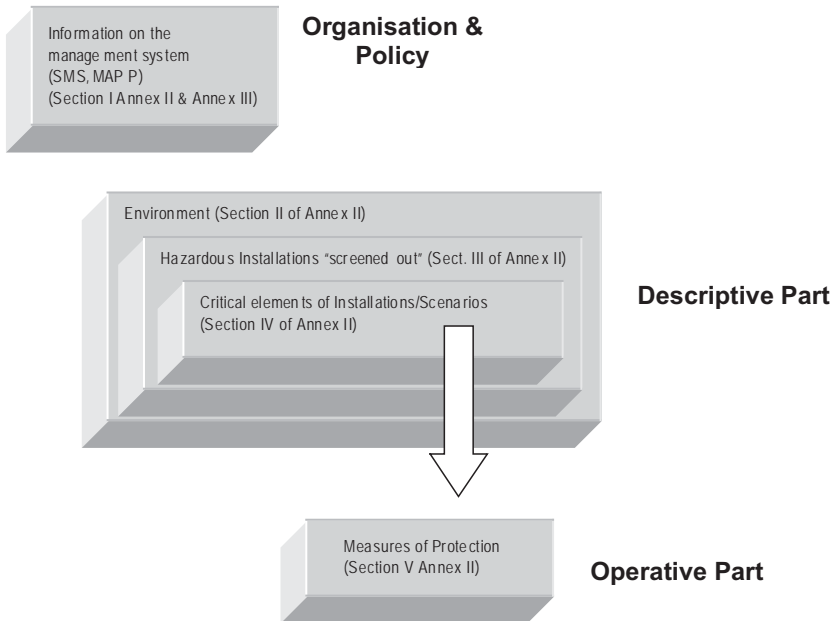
Information on the management system (SMS, MAP P) (Section I Annex II & Annex III)

Organisation & Policy

Environment (Section II of Annex II)

Hazardous Installations "screened out" (Sect. III of Annex II)

Critical elements of Installations/Scenarios (Section IV of Annex II)

Descriptive Part

Measures of Protection (Section V Annex II)

Operative Part